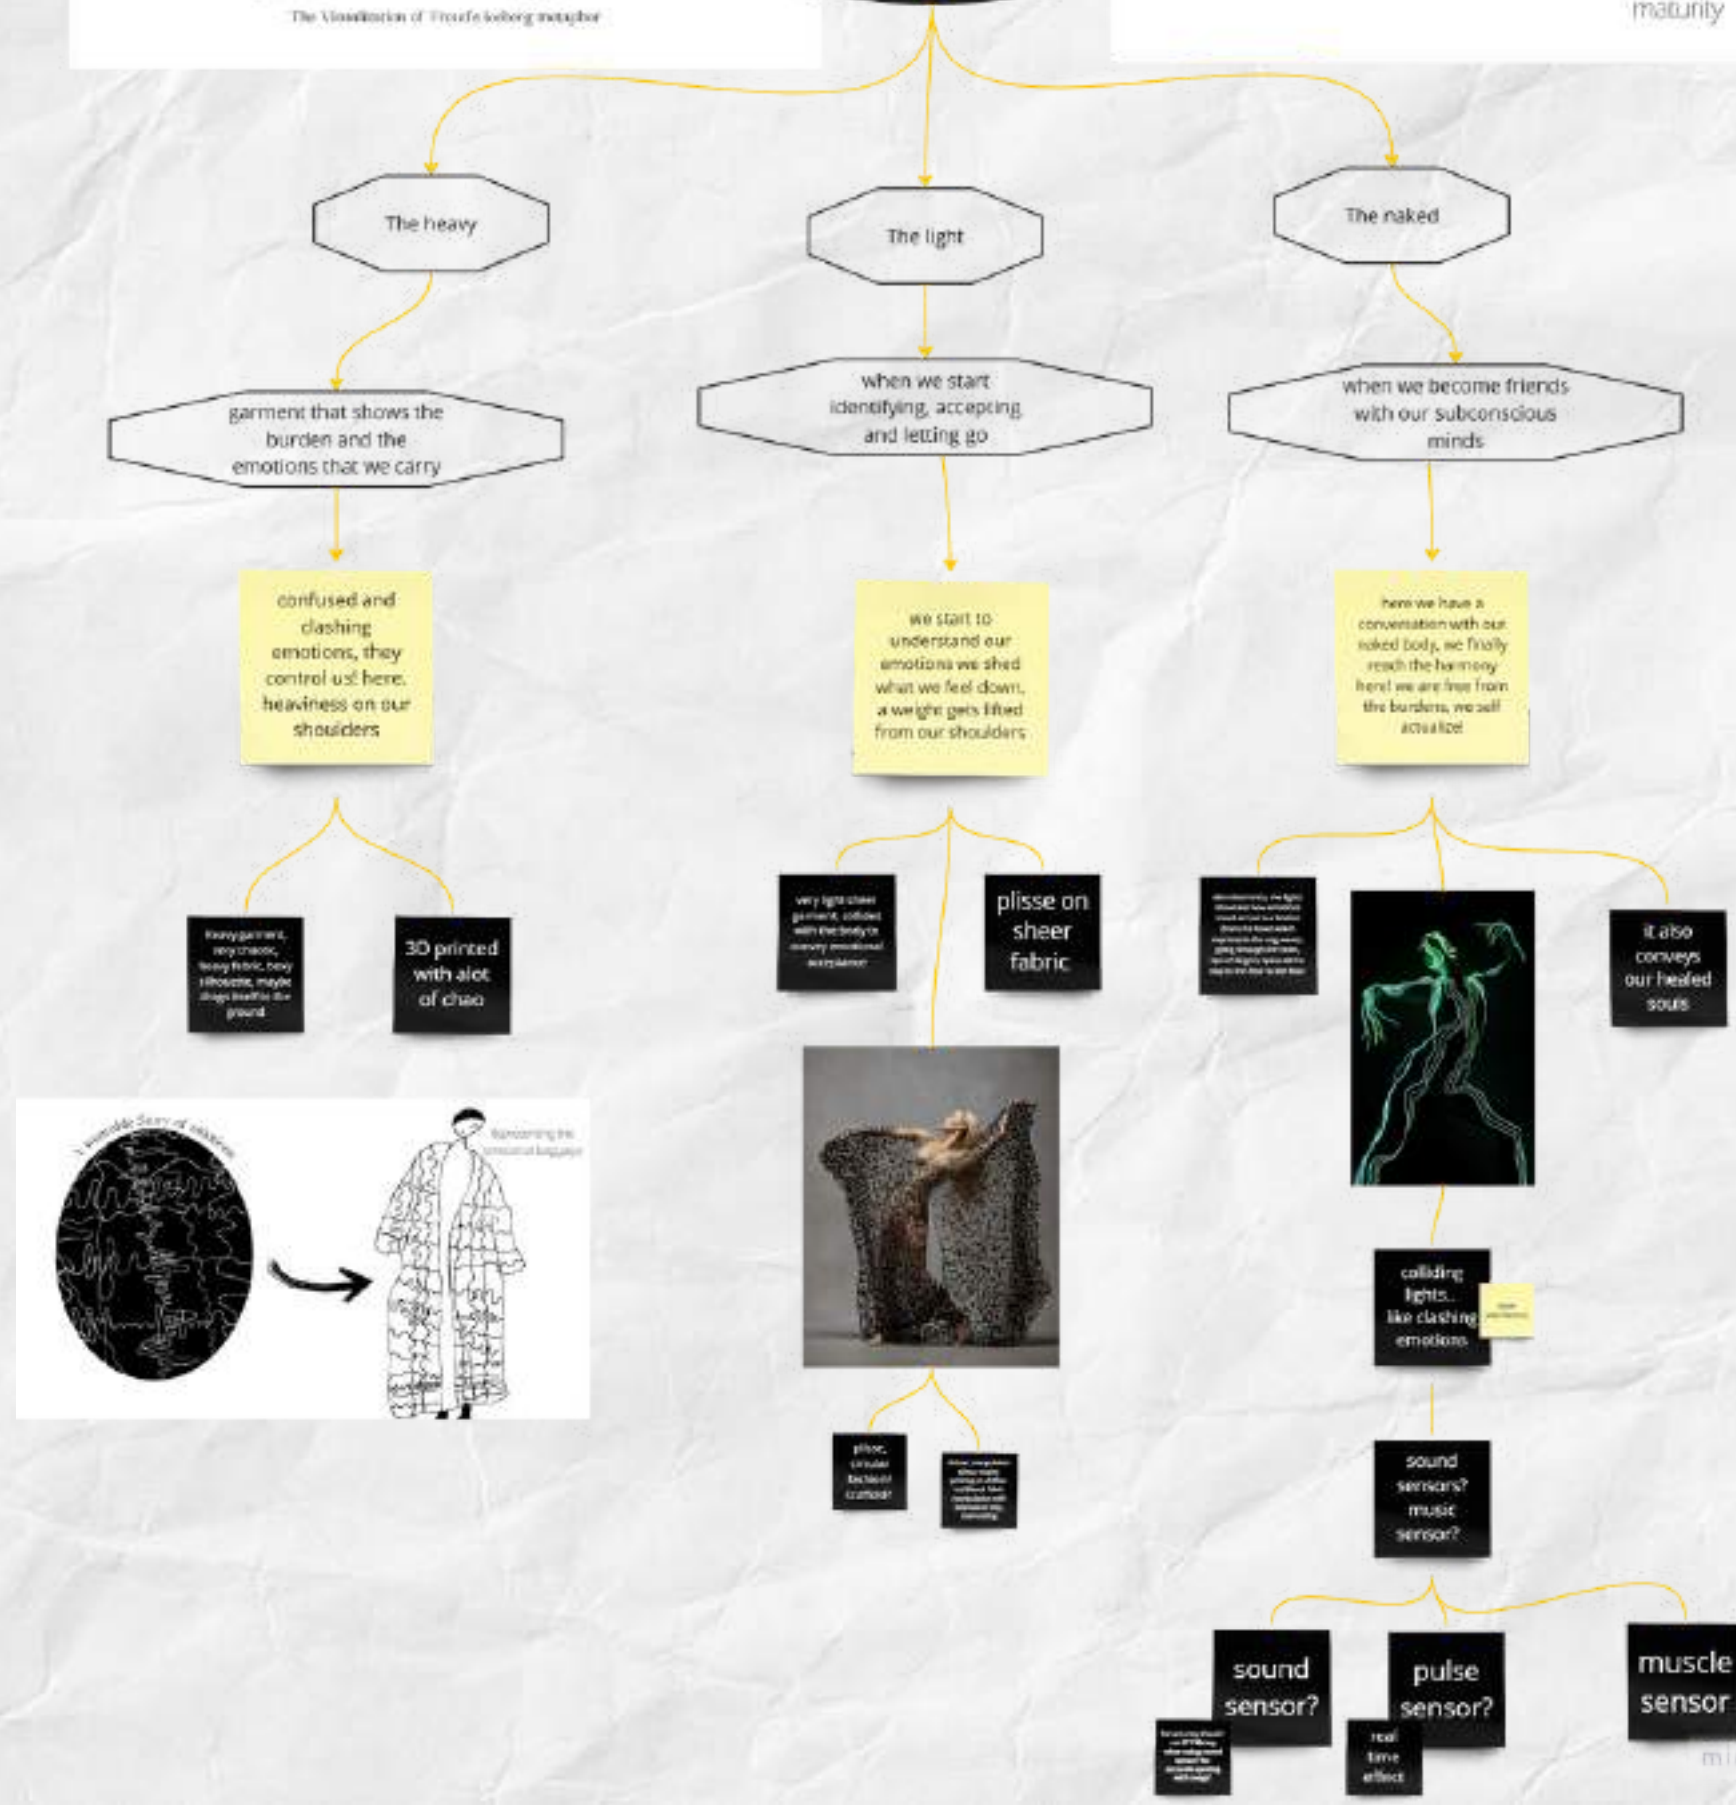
The Visualization of Freud's Iceberg metaphor

maturity

The heavy

The light

The naked

garment that shows the burden and the emotions that we carry

when we start identifying, accepting and letting go

when we become friends with our subconscious minds

confused and clashing emotions, they control us! here. heaviness on our shoulders

we start to understand our emotions we shed what we feel down, a weight gets lifted from our shoulders

here we have a conversation with our naked body, we finally reach the harmony here! we are free from the burdens, we self actualize!

heavy garment, very chaotic, heavy fabric, boxy silhouette, maybe drags itself to the ground

3D printed with alot of chao

very light sheer garment, collides with the body to convey emotional acceptance

plisse on sheer fabric

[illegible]

it also conveys our healed souls

A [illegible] Story of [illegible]

Representing the emotional baggage

colliding lights.. like clashing emotions

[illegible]

plisse, circular, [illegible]

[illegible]

sound sensors? music sensor?

sound sensor?

pulse sensor?

muscle sensor

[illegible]

real time effect

mi